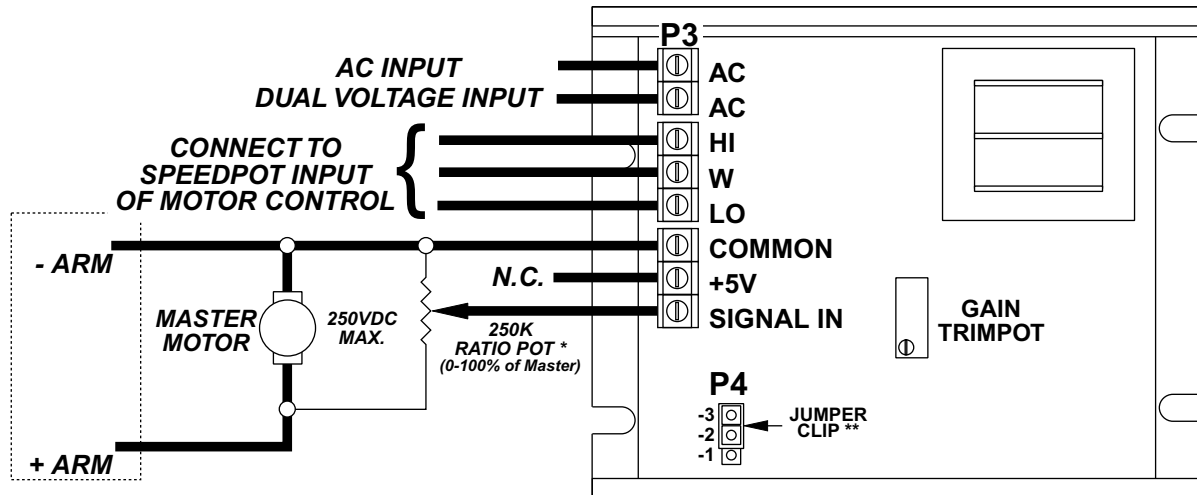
P3

AC INPUT
DUAL VOLTAGE INPUT

AC
AC

CONNECT TO
SPEEDPOT INPUT
OF MOTOR CONTROL

HI
W
LO

- ARM

COMMON

N.C.

+5V

MASTER
MOTOR

250VDC
MAX.

250K
RATIO POT *
(0-100% of Master)

SIGNAL IN

GAIN
TRIMPOT

P4

-3
-2
-1

JUMPER
CLIP **

+ ARM